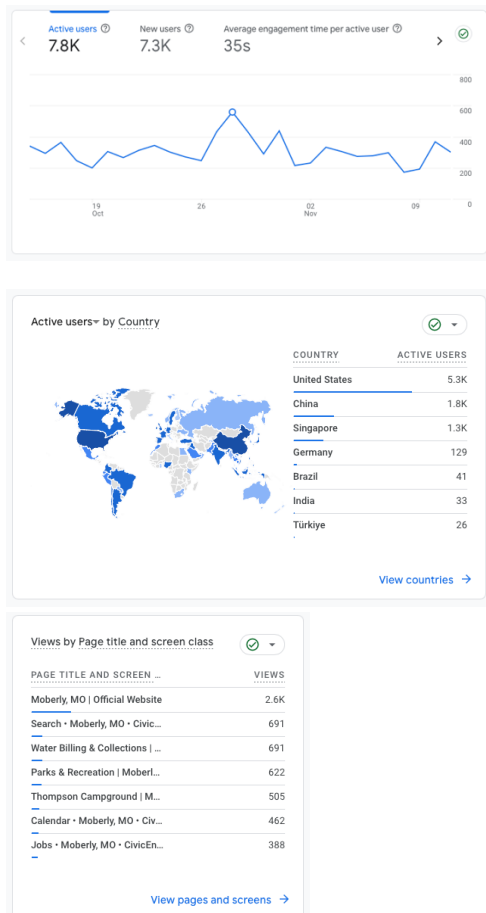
Active users ⓘ
7.8K

New users ⓘ
7.3K

Average engagement time per active user ⓘ
35s

800
600
400
200
0

19
Oct

26

02
Nov

09

Active users ▾ by Country

| COUNTRY | ACTIVE USERS |
|---|---|
| United States | 5.3K |
| China | 1.8K |
| Singapore | 1.3K |
| Germany | 129 |
| Brazil | 41 |
| India | 33 |
| Türkiye | 26 |

View countries →

Views by Page title and screen class

| PAGE TITLE AND SCREEN ... | VIEWS |
|---|---|
| Moberly, MO \| Official Website | 2.6K |
| Search • Moberly, MO • Civic... | 691 |
| Water Billing & Collections \| ... | 691 |
| Parks & Recreation \| Moberl... | 622 |
| Thompson Campground \| M... | 505 |
| Calendar • Moberly, MO • Civ... | 462 |
| Jobs • Moberly, MO • CivicEn... | 388 |

View pages and screens →